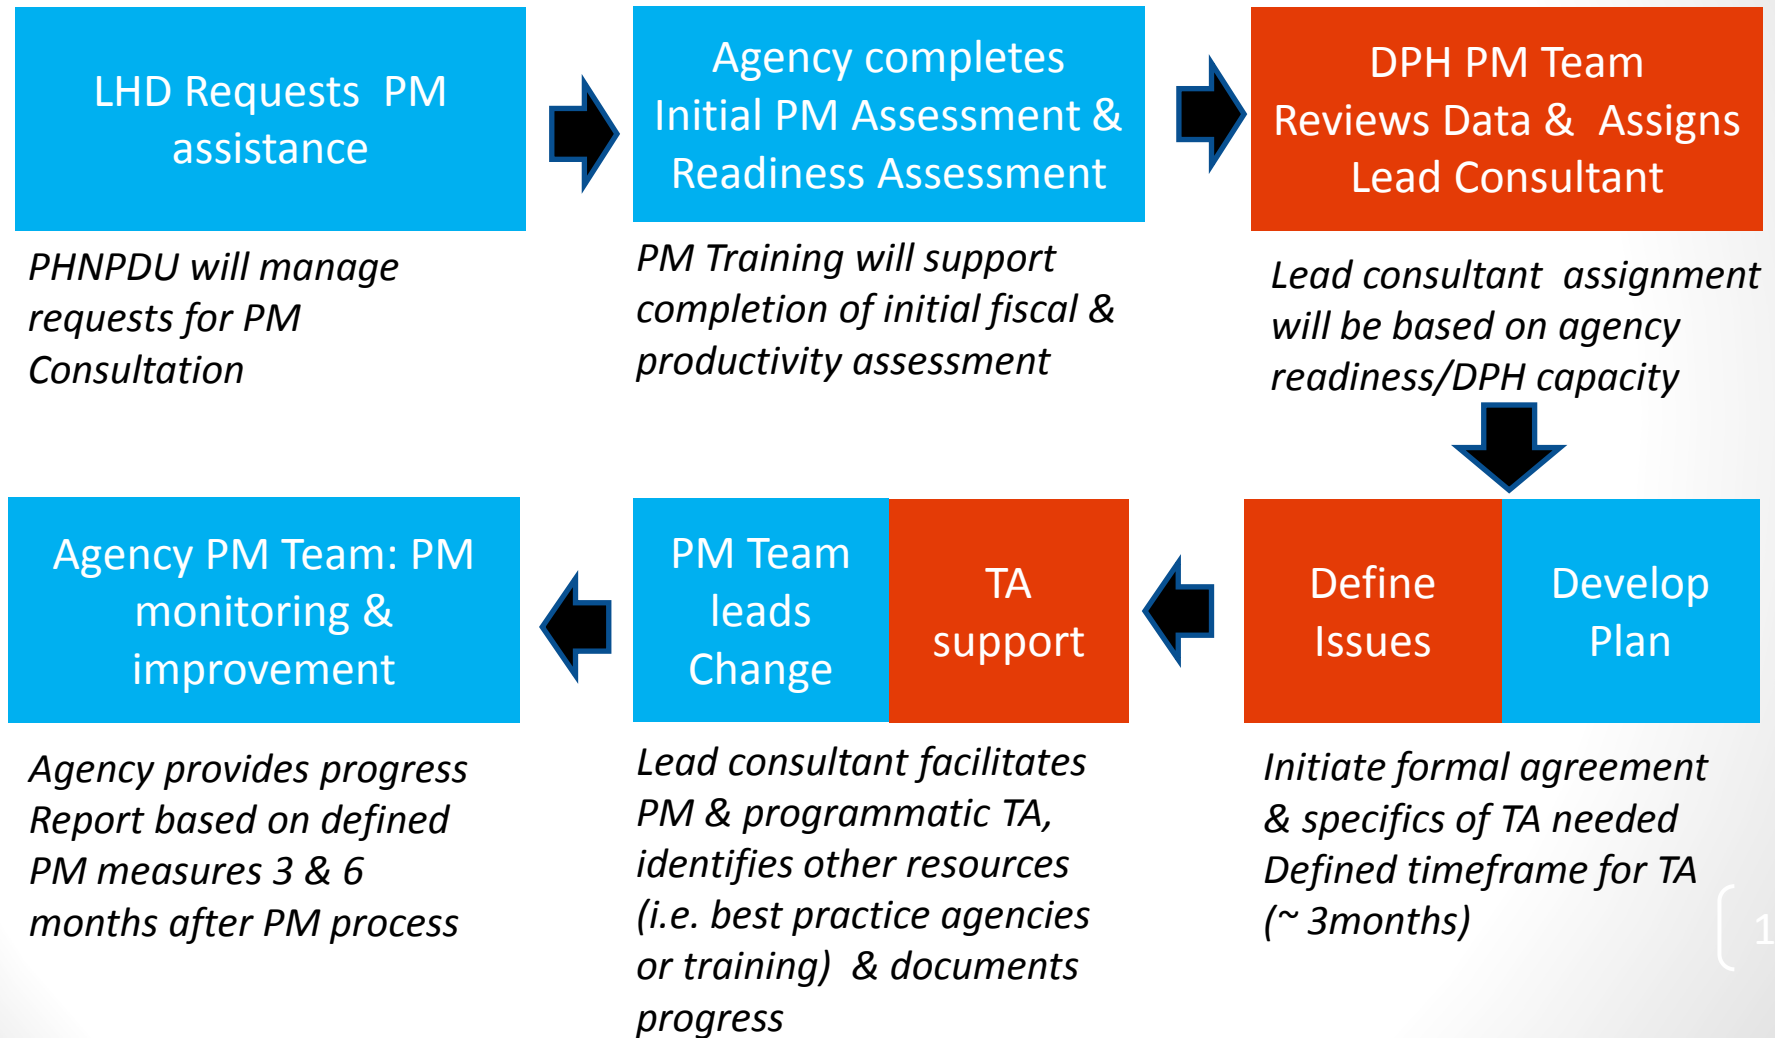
LHD Requests PM assistance

PHNPDU will manage requests for PM Consultation

Agency completes Initial PM Assessment & Readiness Assessment

PM Training will support completion of initial fiscal & productivity assessment

DPH PM Team Reviews Data & Assigns Lead Consultant

Lead consultant assignment will be based on agency readiness/DPH capacity

Define Issues

Develop Plan

Initiate formal agreement & specifics of TA needed Defined timeframe for TA (~ 3months)

PM Team leads Change

TA support

Lead consultant facilitates PM & programmatic TA, identifies other resources (i.e. best practice agencies or training) & documents progress

Agency PM Team: PM monitoring & improvement

Agency provides progress Report based on defined PM measures 3 & 6 months after PM process

1